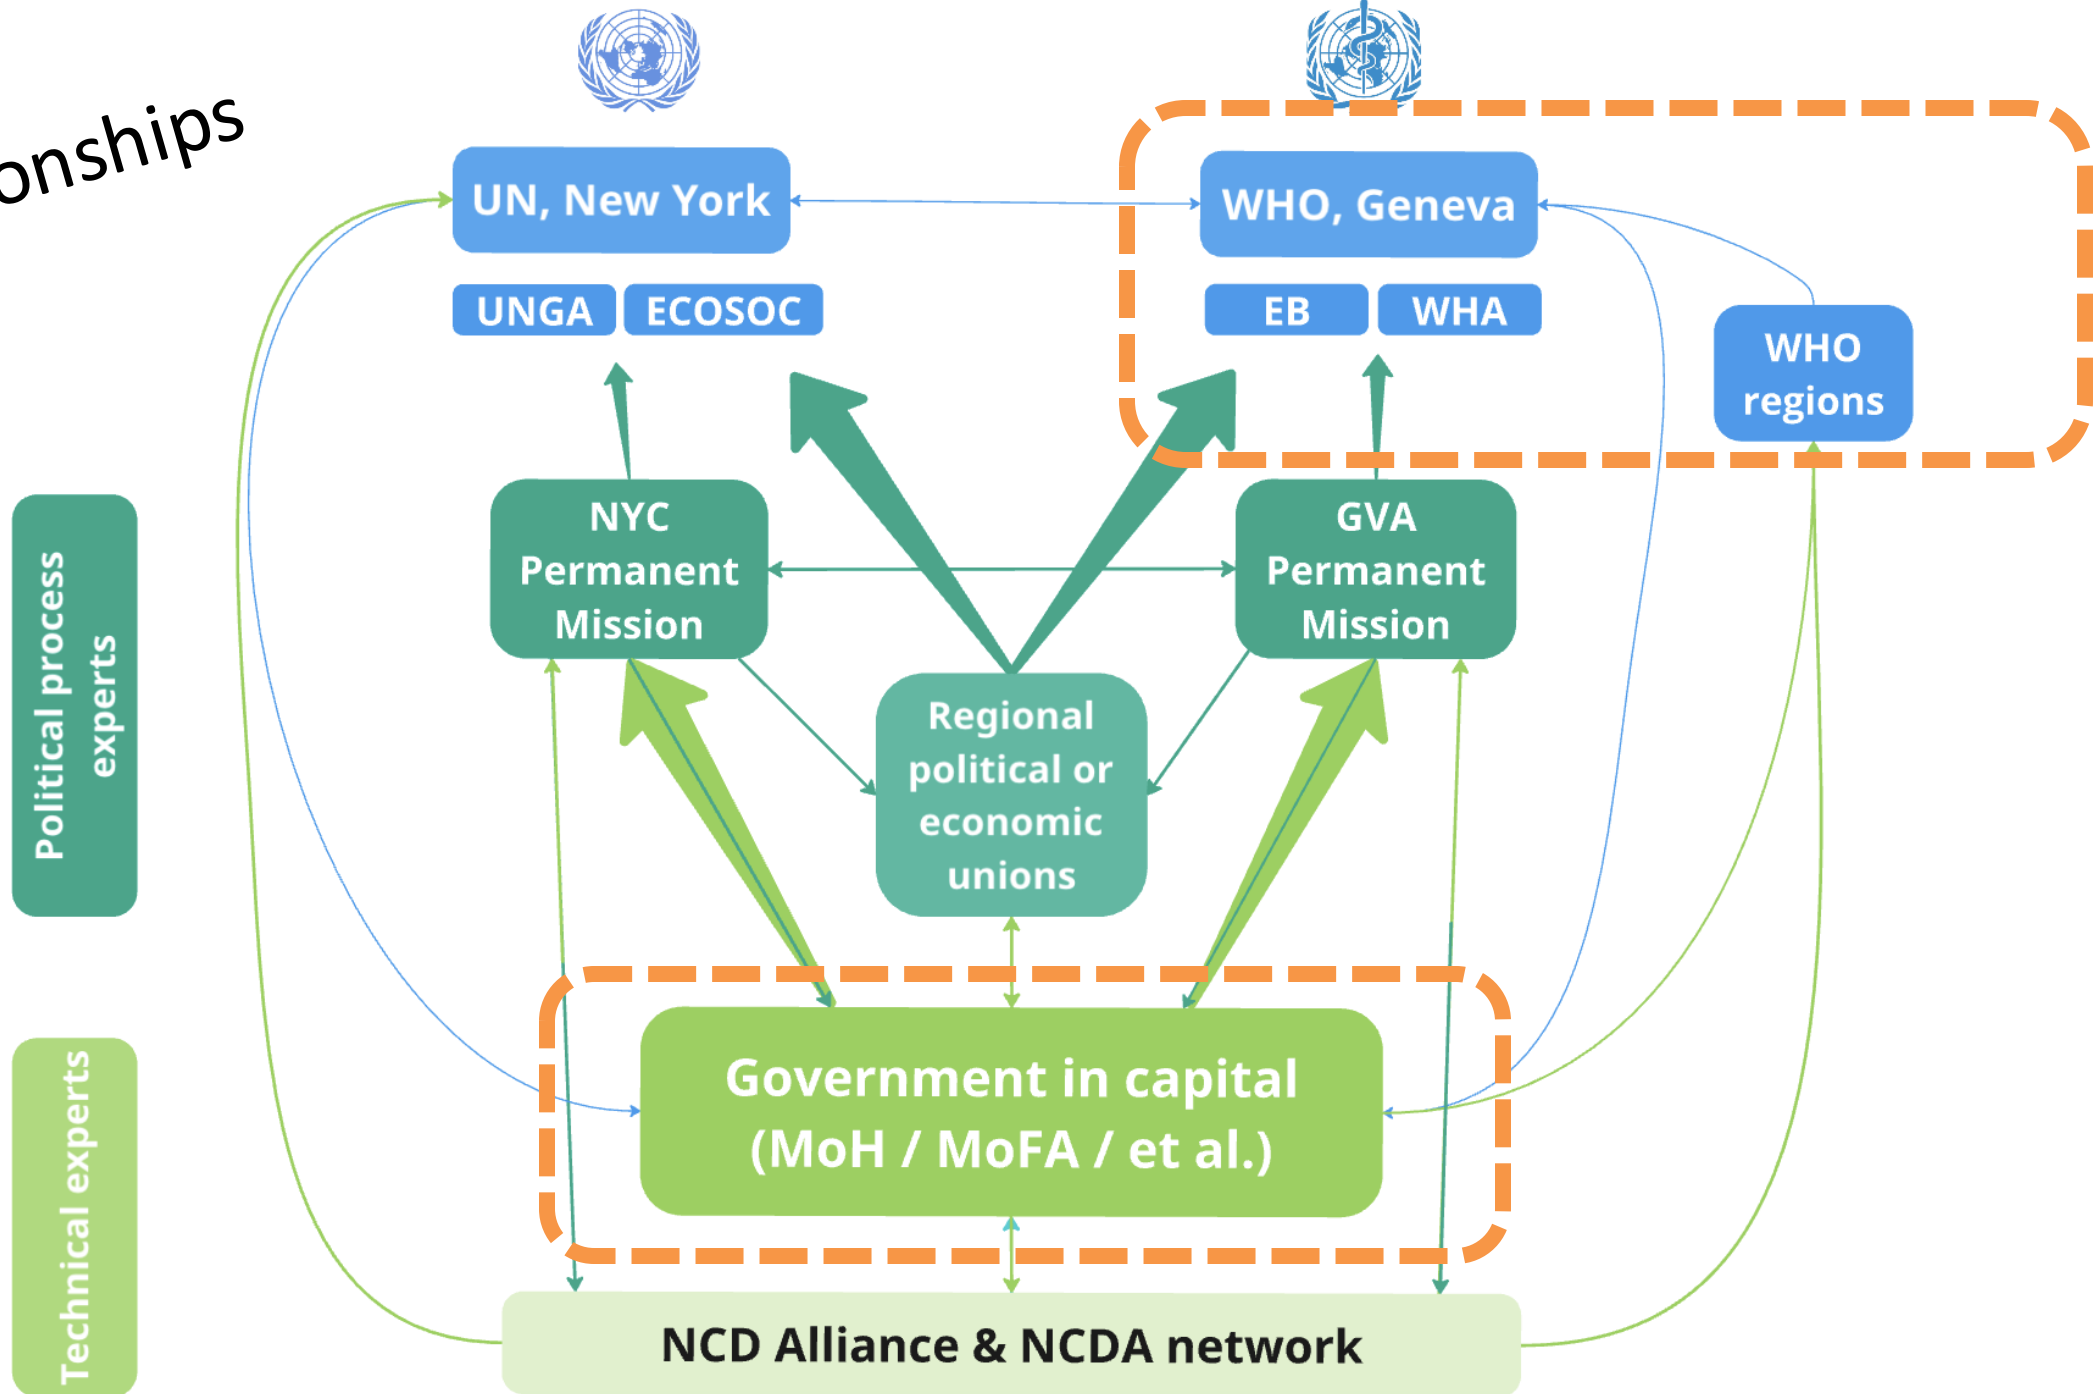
onships

UN, New York

UNGA ECOSOC

WHO, Geneva

EB WHA

WHO regions

Political process experts

NYC Permanent Mission

GVA Permanent Mission

Regional political or economic unions

Technical experts

Government in capital (MoH / MoFA / et al.)

NCD Alliance & NCDA network